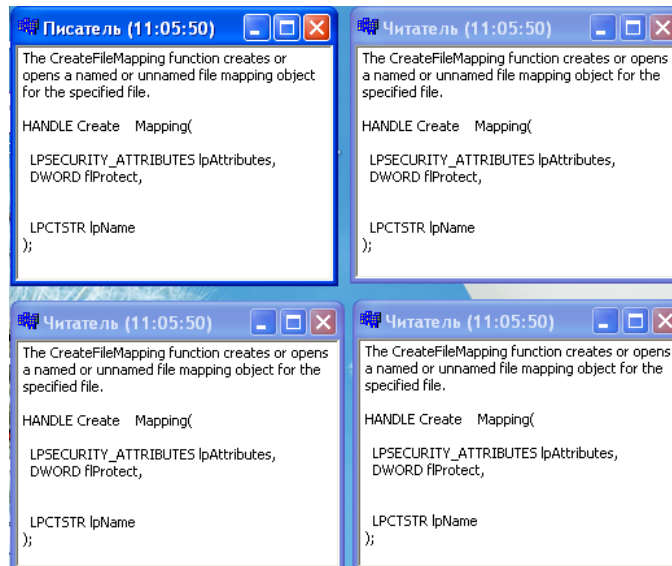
Писатель (11:05:50)

The CreateFileMapping function creates or opens a named or unnamed file mapping object for the specified file.

HANDLE Create Mapping(

LPSECURITY_ATTRIBUTES lpAttributes,
DWORD flProtect,

LPCTSTR lpName
);

Читатель (11:05:50)

The CreateFileMapping function creates or opens a named or unnamed file mapping object for the specified file.

HANDLE Create Mapping(

LPSECURITY_ATTRIBUTES lpAttributes,
DWORD flProtect,

LPCTSTR lpName
);

Читатель (11:05:50)

The CreateFileMapping function creates or opens a named or unnamed file mapping object for the specified file.

HANDLE Create Mapping(

LPSECURITY_ATTRIBUTES lpAttributes,
DWORD flProtect,

LPCTSTR lpName
);

Читатель (11:05:50)

The CreateFileMapping function creates or opens a named or unnamed file mapping object for the specified file.

HANDLE Create Mapping(

LPSECURITY_ATTRIBUTES lpAttributes,
DWORD flProtect,

LPCTSTR lpName
);